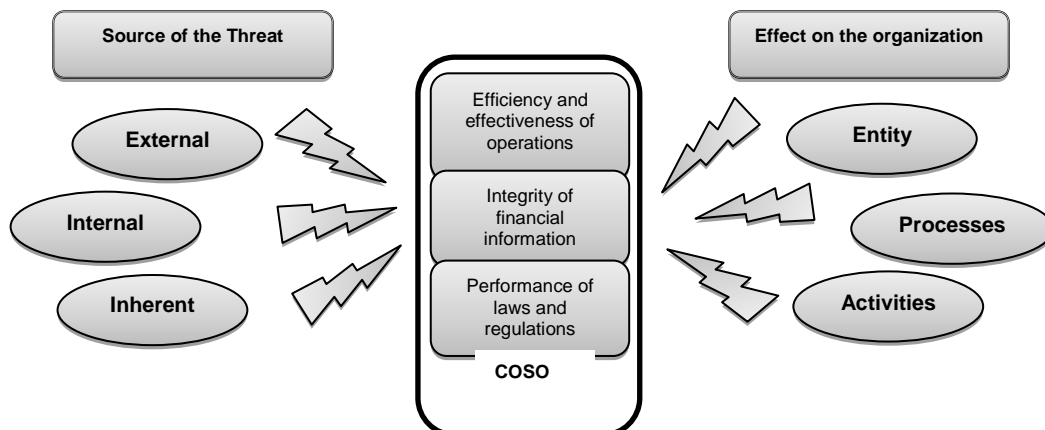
Source of the Threat

External

Internal

Inherent

Efficiency and effectiveness of operations

Integrity of financial information

Performance of laws and regulations

COSO

Effect on the organization

Entity

Processes

Activities